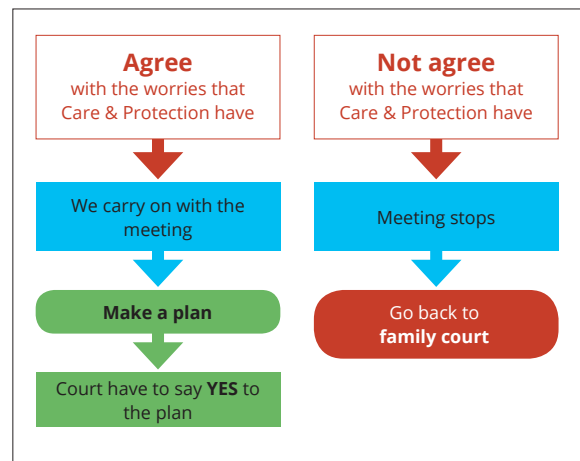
Agree
with the worries that Care & Protection have

We carry on with the meeting

Make a plan

Court have to say YES to the plan

Not agree
with the worries that Care & Protection have

Meeting stops

Go back to
family court